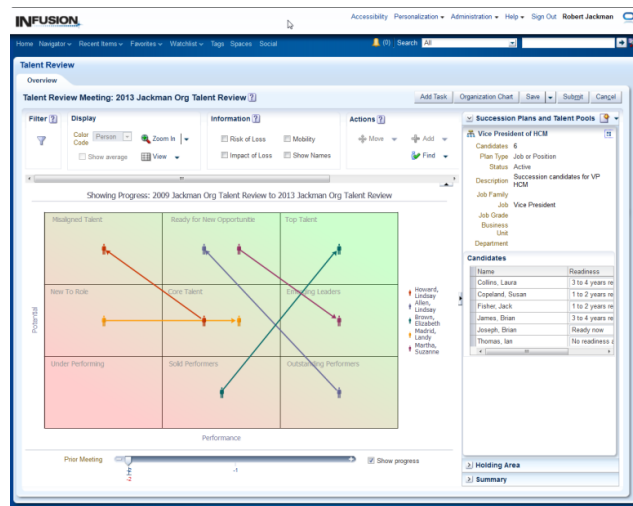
INFUSION

Accessibility Personalization ▾ Administration ▾ Help ▾ Sign Out Robert Jackman

Home Navigator ▾ Recent Items ▾ Favorites ▾ Watchlist ▾ Tags Spaces Social (0) Search All

Talent Review

Overview

Talent Review Meeting: 2013 Jackman Org Talent Review ?

Add Task Organization Chart Save ▾ Submit Cancel

Filter ? Display Color Code Person Zoom In Show average View ▾

Information ? Risk of Loss Mobility Impact of Loss Show Names

Actions ? Move ▾ Add ▾ Find ▾

Showing Progress: 2009 Jackman Org Talent Review to 2013 Jackman Org Talent Review

| Misaligned Talent | Ready for New Opportunitie | Top Talent |
|---|---|---|
| New To Role | Core Talent | Emerging Leaders |
| Under Performing | Solid Performers | Outstanding Performers |

Potential

Performance

Howard, Lindsay
Allen, Lindsay
Brown, Elizabeth
Madrid, Landy
Martha, Suzanne

Prior Meeting

Show progress

Succession Plans and Talent Pools

Vice President of HCM

Candidates 6
Plan Type Job or Position
Status Active
Description Succession candidates for VP HCM
Job Family
Job Vice President
Job Grade
Business Unit
Department

Candidates

| Name | Readiness |
|---|---|
| Collins, Laura | 3 to 4 years re |
| Copeland, Susan | 1 to 2 years re |
| Fisher, Jack | 1 to 2 years re |
| James, Brian | 3 to 4 years re |
| Joseph, Brian | Ready now |
| Thomas, Ian | No readiness |

Holding Area

Summary